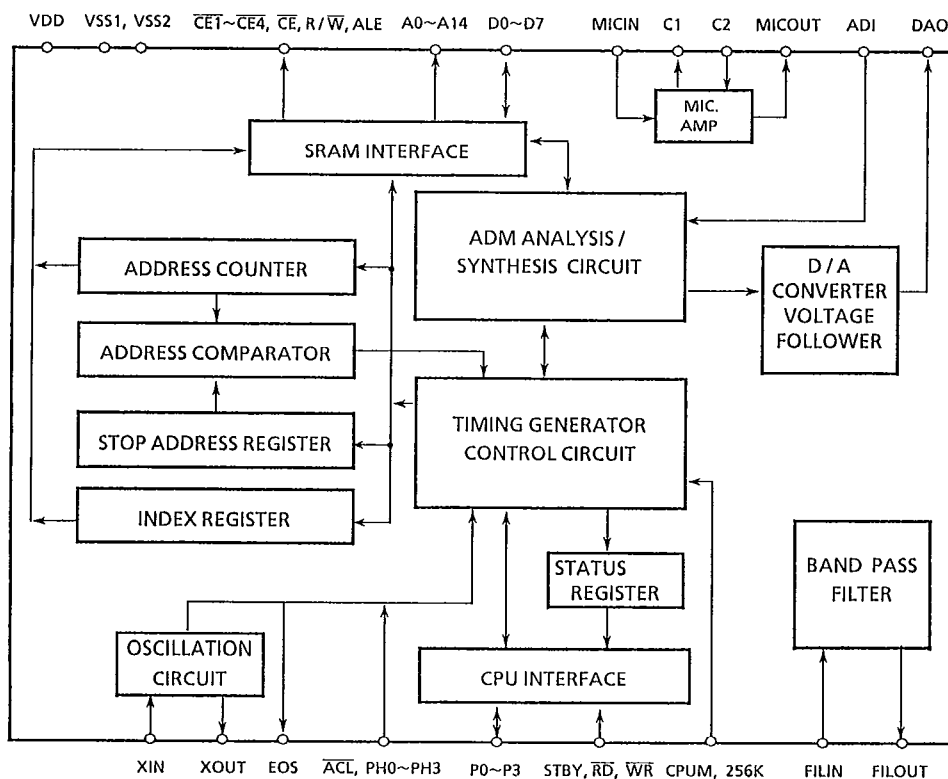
VDD VSS1, VSS2 $\overline{CE1}$~$\overline{CE4}$, $\overline{CE}$, R/$\overline{W}$, ALE A0~A14 D0~D7 MICIN C1 C2 MICOUT ADI DAO

MIC. AMP

SRAM INTERFACE

ADM ANALYSIS / SYNTHESIS CIRCUIT

D/A CONVERTER VOLTAGE FOLLOWER

ADDRESS COUNTER

ADDRESS COMPARATOR

TIMING GENERATOR CONTROL CIRCUIT

STOP ADDRESS REGISTER

INDEX REGISTER

STATUS REGISTER

BAND PASS FILTER

OSCILLATION CIRCUIT

CPU INTERFACE

XIN XOUT EOS $\overline{ACL}$, PH0~PH3 P0~P3 STBY, $\overline{RD}$, $\overline{WR}$ CPUM, 256K FILIN FILOUT